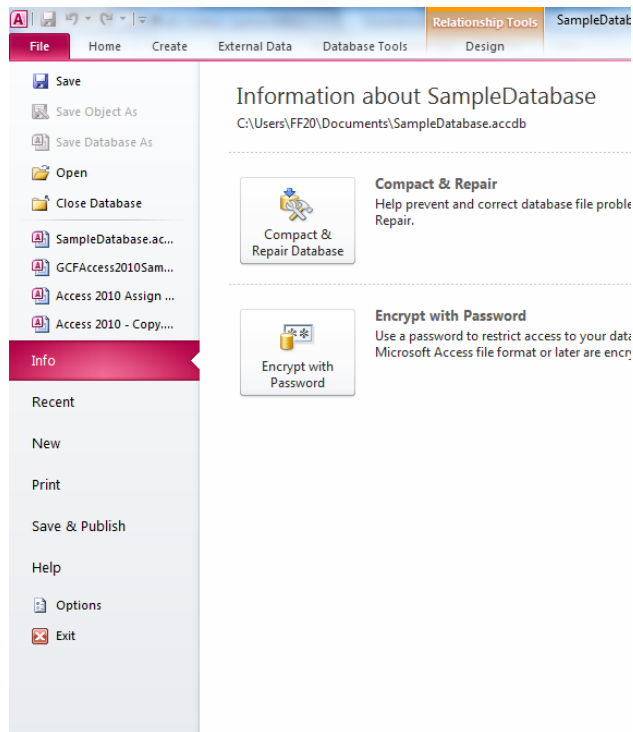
Relationship Tools

SampleDatab

File

Home

Create

External Data

Database Tools

Design

Save

Save Object As

Save Database As

Open

Close Database

SampleDatabase.ac...

GCFAccess2010Sam...

Access 2010 Assign ...

Access 2010 - Copy....

Info

Recent

New

Print

Save & Publish

Help

Options

Exit

Information about SampleDatabase

C:\Users\FF20\Documents\SampleDatabase.accdb

Compact & Repair Database

Compact & Repair

Help prevent and correct database file proble Repair.

Encrypt with Password

Encrypt with Password

Use a password to restrict access to your data Microsoft Access file format or later are encry